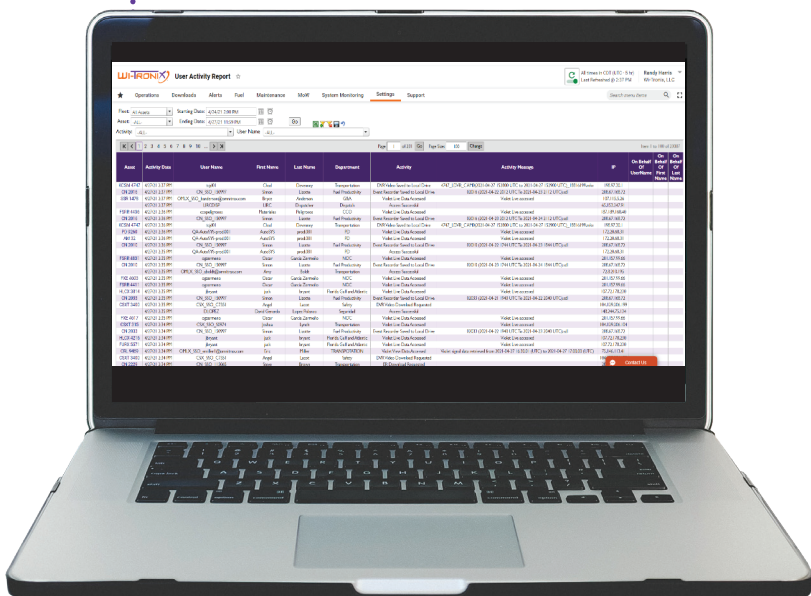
WI-TRONIX User Activity Report

All times in CDT (UTC - 5 hr)
Last Refreshed @ 2:37 PM

Randy Harris
Wi-Tronix, LLC

Operations Downloads Alerts Fuel Maintenance MoW System Monitoring Settings Support

Search menu items

Fleet: All Assets
Asset: All
Activity: All
Starting Date: 4/26/21 2:00 PM
Ending Date: 4/27/21 11:59 PM
User Name: All
Go

1 2 3 4 5 6 7 8 9 10 ...

Page 1 of 133 Go Page Size 100 Change

| Asset | Activity Date | User Name | First Name | Last Name | Department | Activity | Activity Message | IP | On Behalf Of UserName | On Behalf Of First Name | On Behalf Of Last Name |
|---|---|---|---|---|---|---|---|---|---|---|---|
| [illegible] | 4/27/21 2:37 PM | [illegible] | Chad | Downey | Transportation | DVR Video Saved to Local Drive | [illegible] | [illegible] | | | |
| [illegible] | 4/27/21 2:37 PM | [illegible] | Simon | Lucero | Fuel Productivity | Event Recorder Saved to Local Drive | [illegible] | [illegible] | | | |
| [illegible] | 4/27/21 2:37 PM | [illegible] | Bryan | Anderson | QSA | Video Live Data Accessed | Video Live accessed | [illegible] | | | |